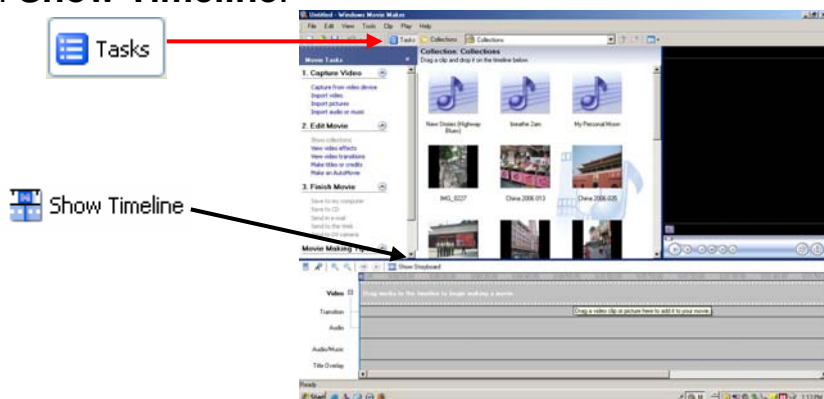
Show Timeline

Tasks

Show Timeline

Untitled - Windows Movie Maker

File Edit View Tools Clip Play Help

Tasks Collections Collections

Movie Tasks

1. Capture Video

Capture from video device
Import video
Import pictures
Import audio or music

2. Edit Movie

Show collections
View video effects
View video transitions
Make titles or credits
Make an AutoMovie

3. Finish Movie

Save to my computer
Save to CD
Send in e-mail
Send to the Web
Send to DV camera

Movie Making Tips

Collection: Collections
Drag a clip and drop it on the timeline below.

New Stories (Highway Blues)

breathe 2am

My Personal Moon

IMG_0227

China 2006 013

China 2006 035

Show Storyboard

Video

Transition

Audio

Audio/Music

Title Overlay

Drag media to the timeline to begin making a movie.

Drag a video clip or picture here to add it to your movie.

Ready

Start